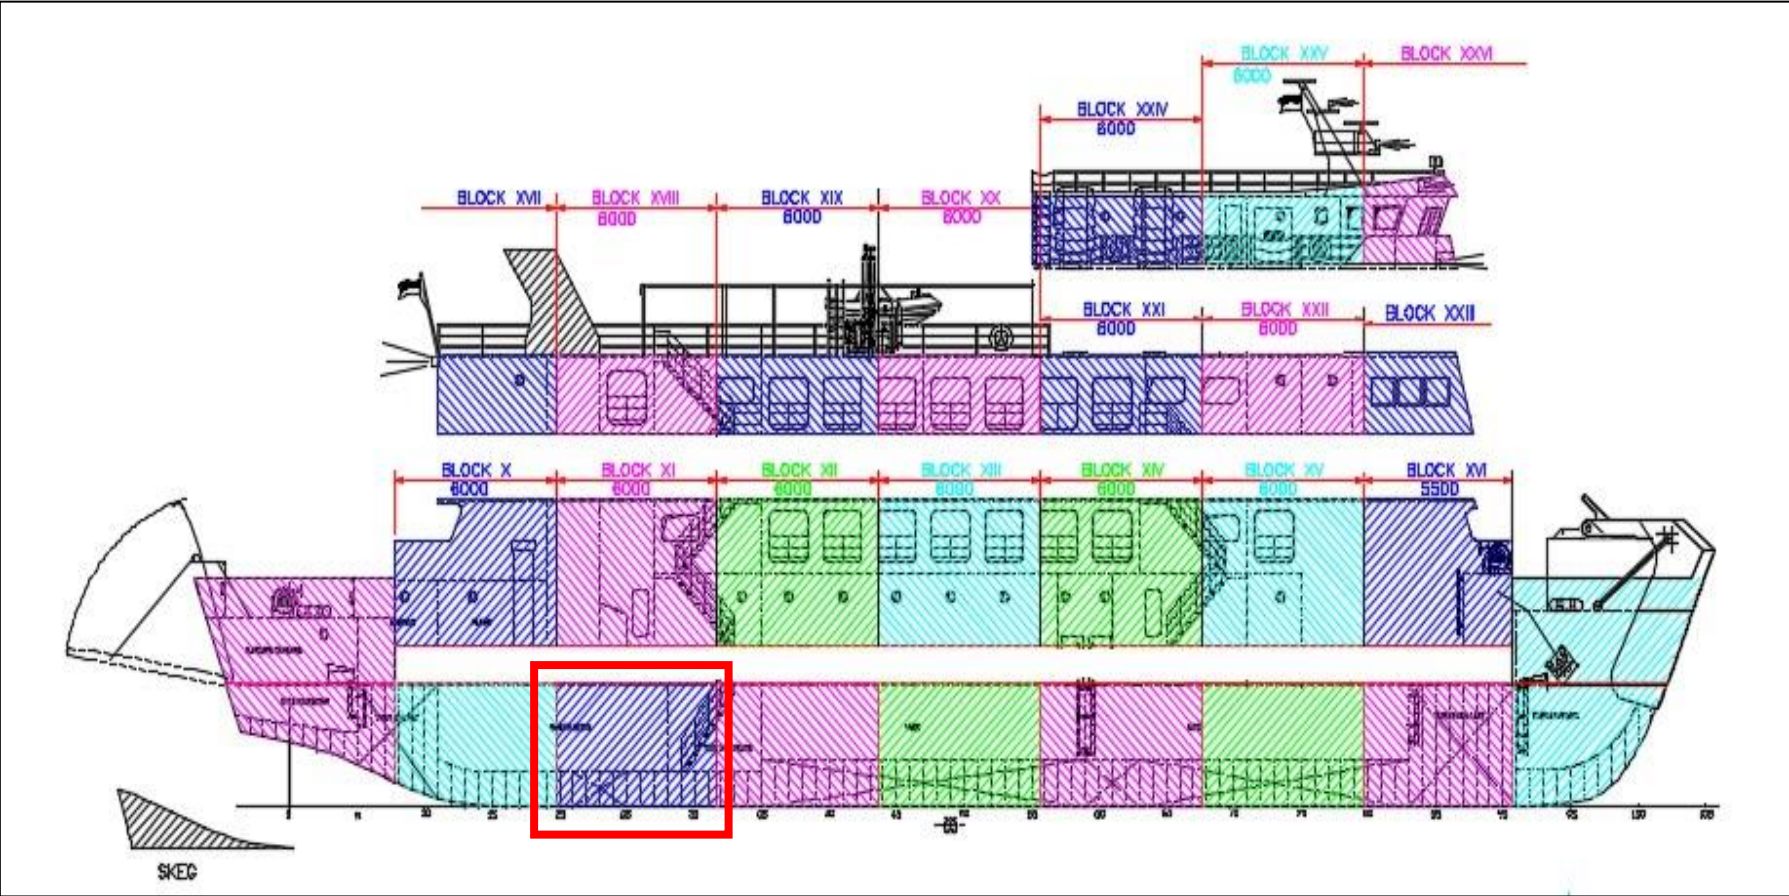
BLOCK XXV
6000
BLOCK XXVI
BLOCK XXIV
6000
BLOCK XVII
BLOCK XVIII
6000
BLOCK XIX
6000
BLOCK XX
6000
BLOCK XXI
6000
BLOCK XXII
6000
BLOCK XXIII
BLOCK X
6000
BLOCK XI
6000
BLOCK XII
6000
BLOCK XIII
6000
BLOCK XIV
6000
BLOCK XV
6000
BLOCK XVI
5500
SKEG